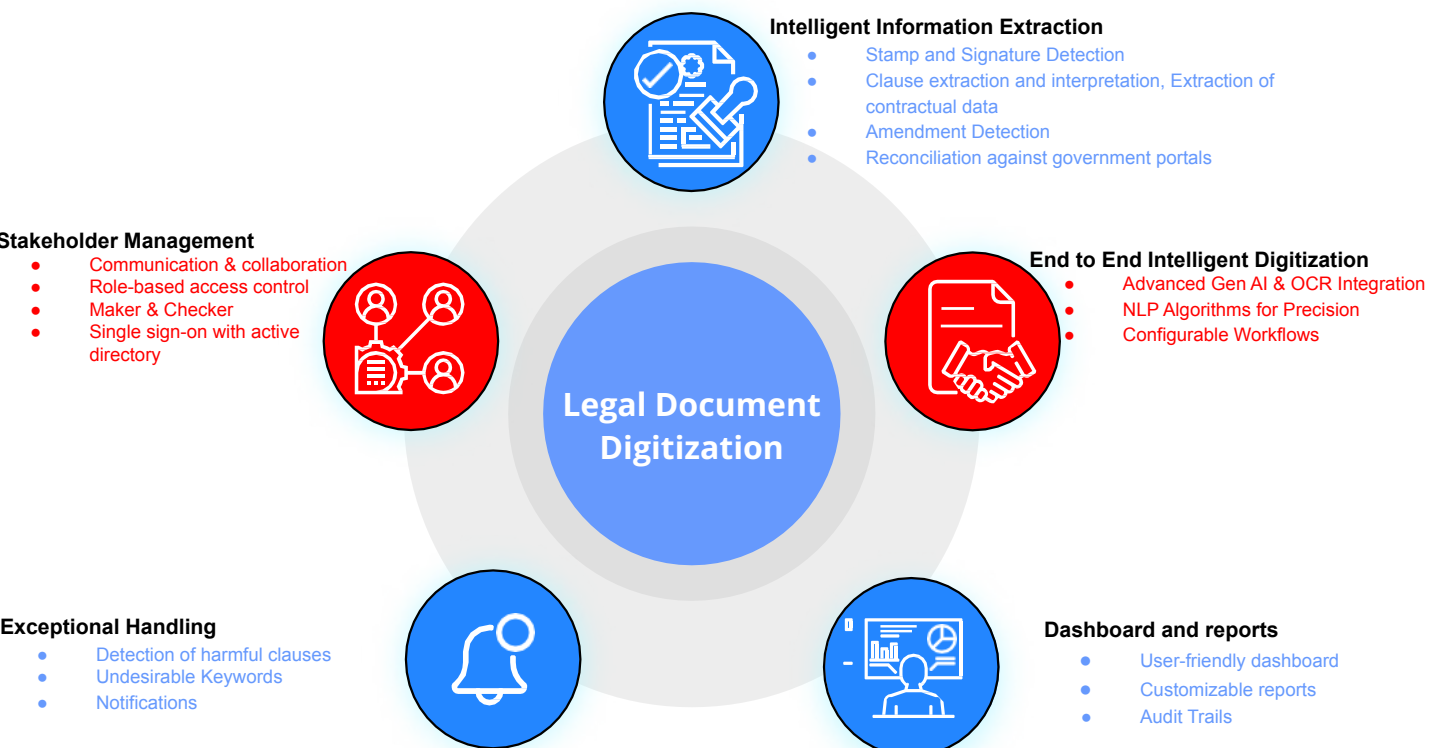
Intelligent Information Extraction
- Stamp and Signature Detection
- Clause extraction and interpretation, Extraction of contractual data
- Amendment Detection
- Reconciliation against government portals

Stakeholder Management
- Communication & collaboration
- Role-based access control
- Maker & Checker
- Single sign-on with active directory

End to End Intelligent Digitization
- Advanced Gen AI & OCR Integration
- NLP Algorithms for Precision
- Configurable Workflows

Legal Document Digitization

Exceptional Handling
- Detection of harmful clauses
- Undesirable Keywords
- Notifications

Dashboard and reports
- User-friendly dashboard
- Customizable reports
- Audit Trails